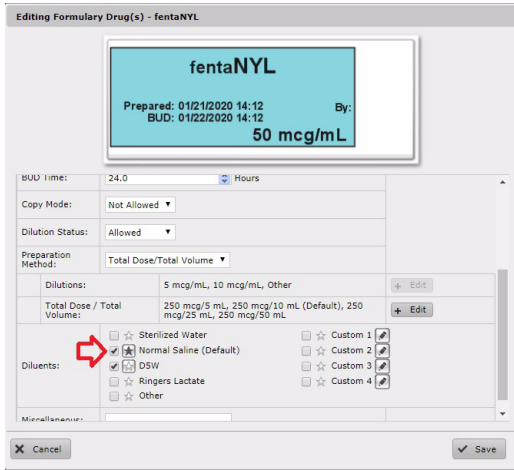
Editing Formulary Drug(s) - fentaNYL

fentaNYL

Prepared: 01/21/2020 14:12
BUD: 01/22/2020 14:12
By:
50 mcg/mL

| BUD Time: | 24.0 Hours |
|---|---|
| Copy Mode: | Not Allowed |
| Dilution Status: | Allowed |
| Preparation Method: | Total Dose/Total Volume |

| Dilutions: | 5 mcg/mL, 10 mcg/mL, Other | + Edit |
|---|---|---|
| Total Dose / Total Volume: | 250 mcg/5 mL, 250 mcg/10 mL (Default), 250 mcg/25 mL, 250 mcg/50 mL | + Edit |

Diluents:
Sterilized Water
Normal Saline (Default)
D5W
Ringers Lactate
Other
Custom 1
Custom 2
Custom 3
Custom 4

Miscellaneous:

Cancel
Save